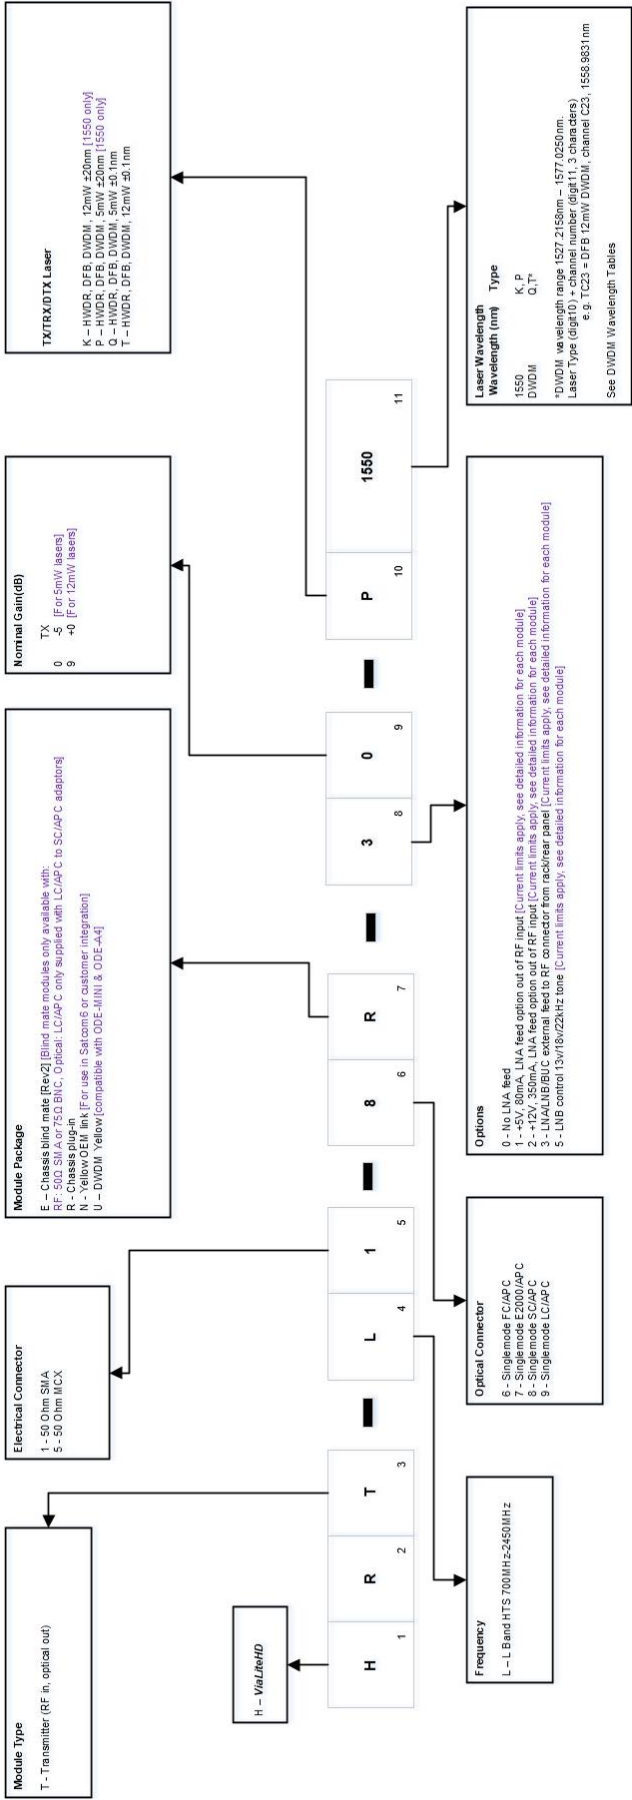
H – ViaLiteHD

H 1
R 2
T 3
-
L 4
1 5
-
8 6
R 7
-
3 8
0 9
-
P 10
1550 11

Module Type
T - Transmitter (RF in, optical out)

Frequency
L – L Band HTS 700MHz-2450MHz

Electrical Connector
1 - 50 Ohm SMA
5 - 50 Ohm MCX

Optical Connector
6 - Singlemode FC/APC
7 - Singlemode E2000/APC
8 - Singlemode SC/APC
9 - Singlemode LC/APC

Module Package
E – Chassis blind mate [Rev2] [Blind mate modules only available with: RF: 50Ω SMA or 75Ω BNC, Optical: LC/APC only supplied with LC/APC to SC/APC adaptors]
R - Chassis plug-in
N - Yellow OEM link [For use in Satcom6 or customer integration]
U – DWDM Yellow [compatible with ODE-MINI & ODE-A4]

Options
0 - No LNA feed
1 - +5V, 80mA, LNA feed option out of RF input [Current limits apply, see detailed information for each module]
2 - +12V, 350mA, LNA feed option out of RF input [Current limits apply, see detailed information for each module]
3 - LNA/LNB/BUC external feed to RF connector from rack/rear panel [Current limits apply, see detailed information for each module]
5 - LNB control 13v/18v/22kHz tone [Current limits apply, see detailed information for each module]

Nominal Gain(dB)
TX
0 -5 [For 5mW lasers]
9 +0 [For 12mW lasers]

TX/TRX/DTX Laser
K – HWDR, DFB, DWDM, 12mW ±20nm [1550 only]
P – HWDR, DFB, DWDM, 5mW ±20nm [1550 only]
Q – HWDR, DFB, DWDM, 5mW ±0.1nm
T – HWDR, DFB, DWDM, 12mW ±0.1nm

Laser Wavelength
| Wavelength (nm) | Type |
|---|---|
| 1550 | K, P |
| DWDM | Q,T* |

*DWDM wavelength range 1527.2158nm - 1577.0250nm
Laser Type (digit10) + channel number (digit11, 3 characters)
e.g. TC23 = DFB 12mW DWDM, channel C23, 1558.9831nm

See DWDM Wavelength Tables